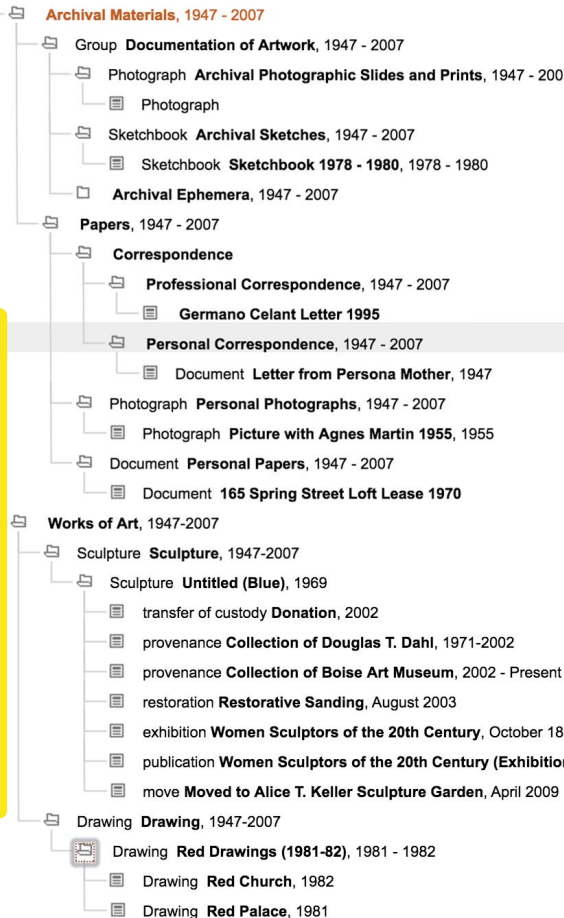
**Archival Materials**, 1947 - 2007

Group **Documentation of Artwork**, 1947 - 2007

Photograph **Archival Photographic Slides and Prints**, 1947 - 200

Photograph

Sketchbook **Archival Sketches**, 1947 - 2007

Sketchbook **Sketchbook 1978 - 1980**, 1978 - 1980

**Archival Ephemera**, 1947 - 2007

**Papers**, 1947 - 2007

**Correspondence**

**Professional Correspondence**, 1947 - 2007

**Germano Celant Letter 1995**

**Personal Correspondence**, 1947 - 2007

Document **Letter from Persona Mother**, 1947

Photograph **Personal Photographs**, 1947 - 2007

Photograph **Picture with Agnes Martin 1955**, 1955

Document **Personal Papers**, 1947 - 2007

Document **165 Spring Street Loft Lease 1970**

**Works of Art**, 1947-2007

Sculpture **Sculpture**, 1947-2007

Sculpture **Untitled (Blue)**, 1969

transfer of custody **Donation**, 2002

provenance **Collection of Douglas T. Dahl**, 1971-2002

provenance **Collection of Boise Art Museum**, 2002 - Present

restoration **Restorative Sanding**, August 2003

exhibition **Women Sculptors of the 20th Century**, October 18

publication **Women Sculptors of the 20th Century (Exhibition**

move **Moved to Alice T. Keller Sculpture Garden**, April 2009

Drawing **Drawing**, 1947-2007

Drawing **Red Drawings (1981-82)**, 1981 - 1982

Drawing **Red Church**, 1982

Drawing **Red Palace**, 1981